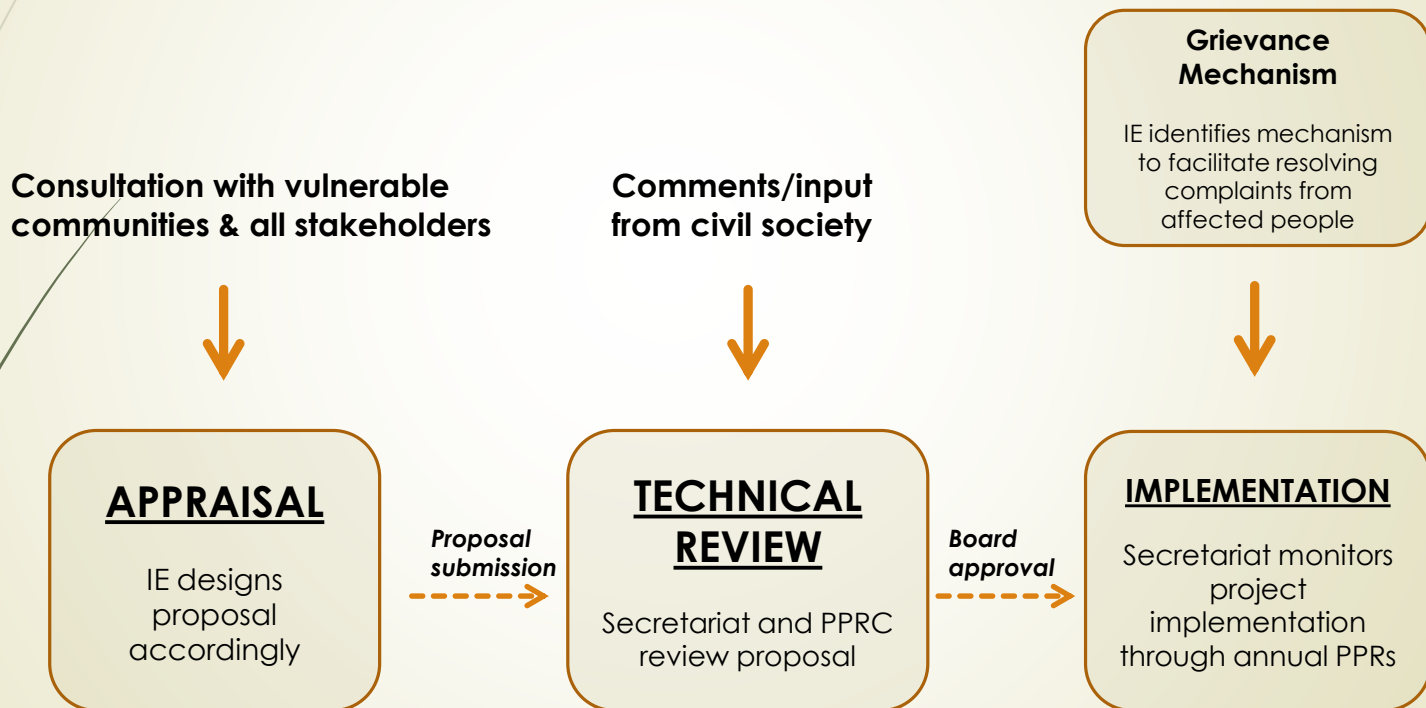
Grievance Mechanism

IE identifies mechanism to facilitate resolving complaints from affected people

Consultation with vulnerable communities & all stakeholders

Comments/input from civil society

APPRAISAL

IE designs proposal accordingly

Proposal submission

TECHNICAL REVIEW

Secretariat and PPRC review proposal

Board approval

IMPLEMENTATION

Secretariat monitors project implementation through annual PPRs